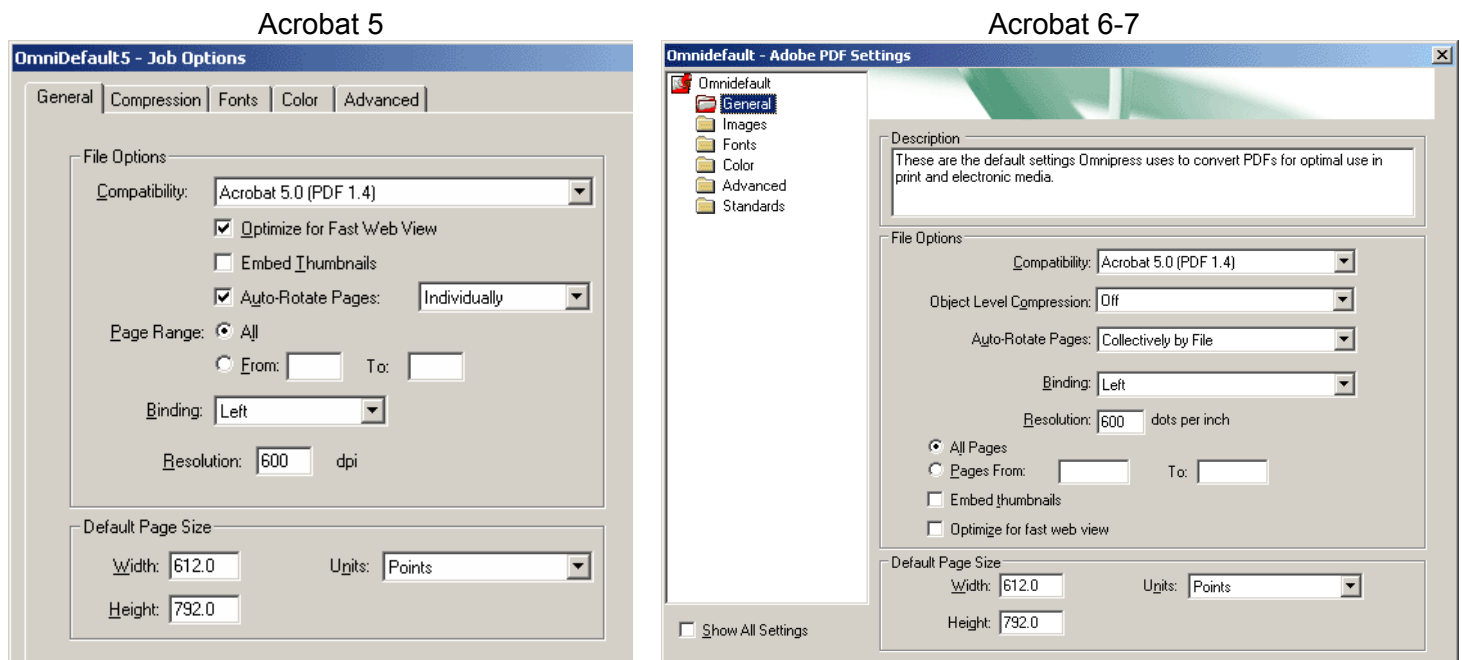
Acrobat 5

OmniDefault5 - Job Options

General | Compression | Fonts | Color | Advanced

File Options

Compatibility: Acrobat 5.0 (PDF 1.4)

Optimize for Fast Web View

Embed Thumbnails

Auto-Rotate Pages: Individually

Page Range: All

From: To:

Binding: Left

Resolution: 600 dpi

Default Page Size

Width: 612.0 Units: Points

Height: 792.0

Acrobat 6-7

Omnidefault - Adobe PDF Settings

Omnidefault
General
Images
Fonts
Color
Advanced
Standards

Show All Settings

Description

These are the default settings Omnipress uses to convert PDFs for optimal use in print and electronic media.

File Options

Compatibility: Acrobat 5.0 (PDF 1.4)

Object Level Compression: Off

Auto-Rotate Pages: Collectively by File

Binding: Left

Resolution: 600 dots per inch

All Pages

Pages From: To:

Embed thumbnails

Optimize for fast web view

Default Page Size

Width: 612.0 Units: Points

Height: 792.0